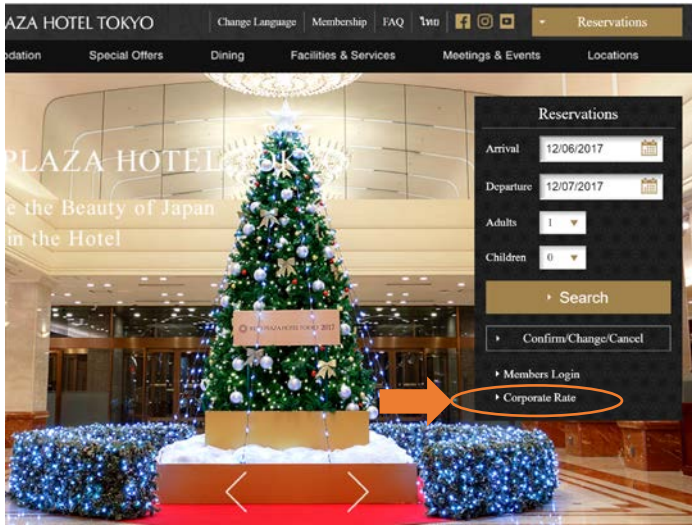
AZA HOTEL TOKYO

Change Language Membership FAQ ไทย

Reservations

odation Special Offers Dining Facilities & Services Meetings & Events Locations

PLAZA HOTEL TOKYO
e the Beauty of Japan
in the Hotel

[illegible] PLAZA HOTEL TOKYO 2017

Reservations

Arrival 12/06/2017

Departure 12/07/2017

Adults 1

Children 0

Search

Confirm/Change/Cancel

Members Login

Corporate Rate